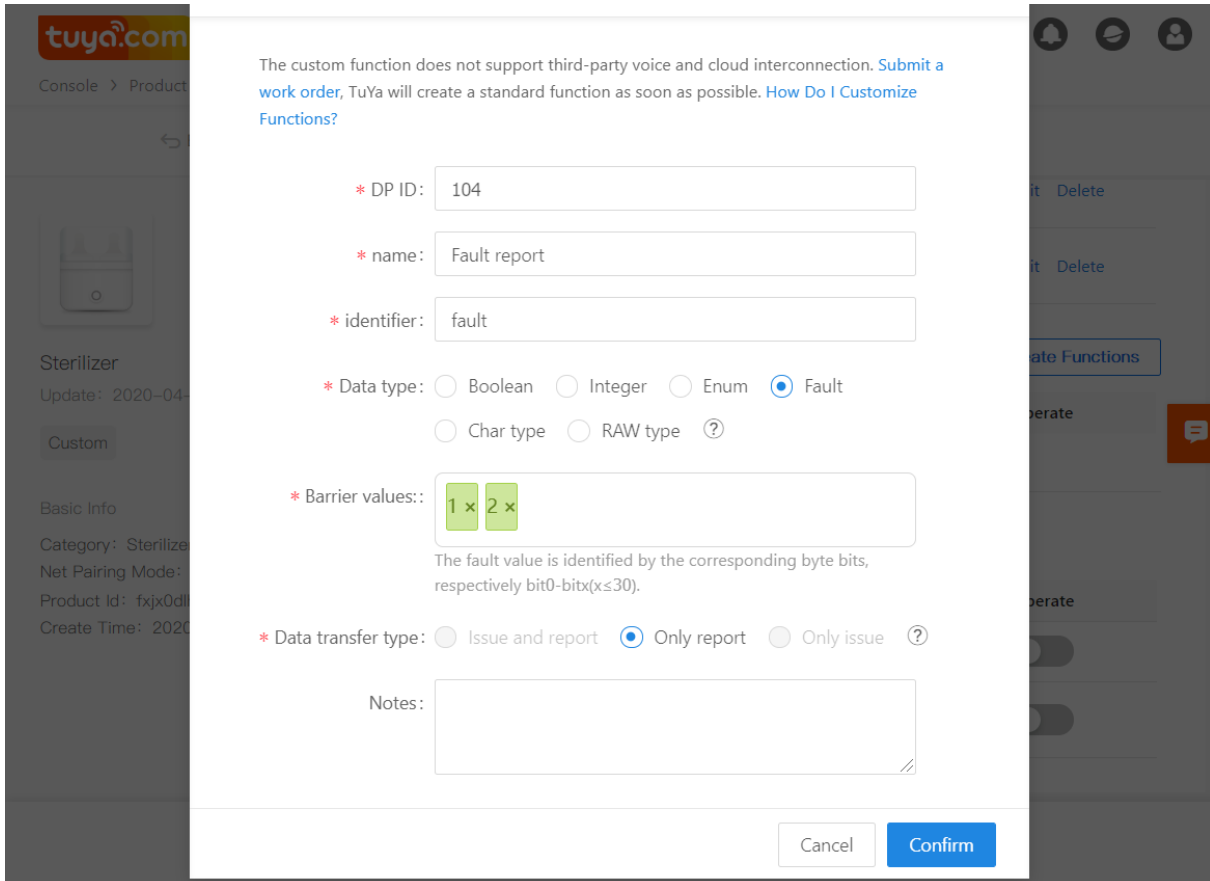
tuya.com

Console > Product

Sterilizer
Update：2020-04-

Custom

Basic Info
Category：Sterilizer
Net Pairing Mode：
Product Id：fxjx0dl
Create Time：2020

it Delete
it Delete
ate Functions
perate
perate

The custom function does not support third-party voice and cloud interconnection. Submit a work order, TuYa will create a standard function as soon as possible. How Do I Customize Functions?

* DP ID: 104

* name: Fault report

* identifier: fault

* Data type: Boolean Integer Enum Fault Char type RAW type ?

* Barrier values:: 1 × 2 ×

The fault value is identified by the corresponding byte bits, respectively bit0-bitx(x≤30).

* Data transfer type: Issue and report Only report Only issue ?

Notes:

Cancel Confirm